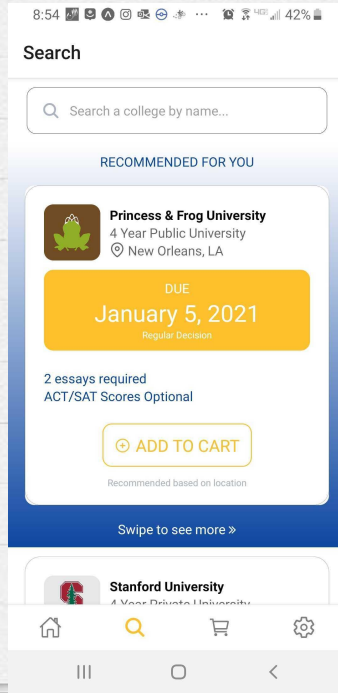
8:54 ··· 4G 42%

Search

Search a college by name...

RECOMMENDED FOR YOU

Princess & Frog University
4 Year Public University
New Orleans, LA

DUE
January 5, 2021
Regular Decision

2 essays required
ACT/SAT Scores Optional

ADD TO CART

Recommended based on location

Swipe to see more »

Stanford University
4 Year Private University